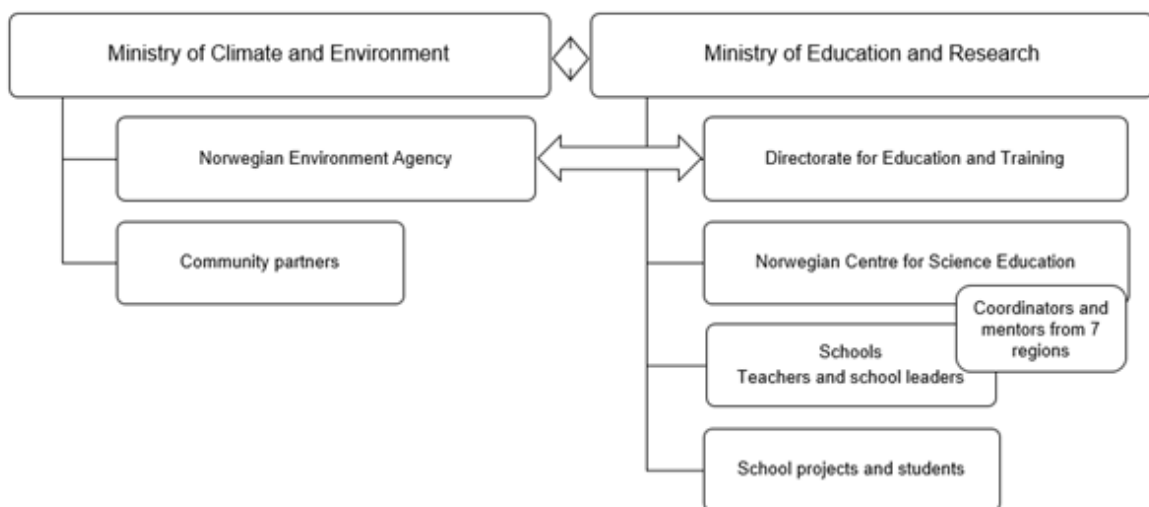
Ministry of Climate and Environment

Ministry of Education and Research

Norwegian Environment Agency

Directorate for Education and Training

Community partners

Norwegian Centre for Science Education

Coordinators and mentors from 7 regions

Schools
Teachers and school leaders

School projects and students